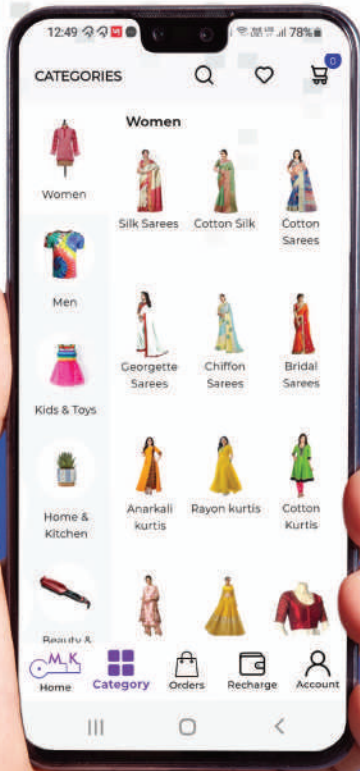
12:49 78%

CATEGORIES

0

Women

Women

Silk Sarees

Cotton Silk

Cotton Sarees

Men

Georgette Sarees

Chiffon Sarees

Bridal Sarees

Kids & Toys

Anarkali kurtis

Rayon kurtis

Cotton Kurtis

Home & Kitchen

Beauty & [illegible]

M.K

Home

Category

Orders

Recharge

Account